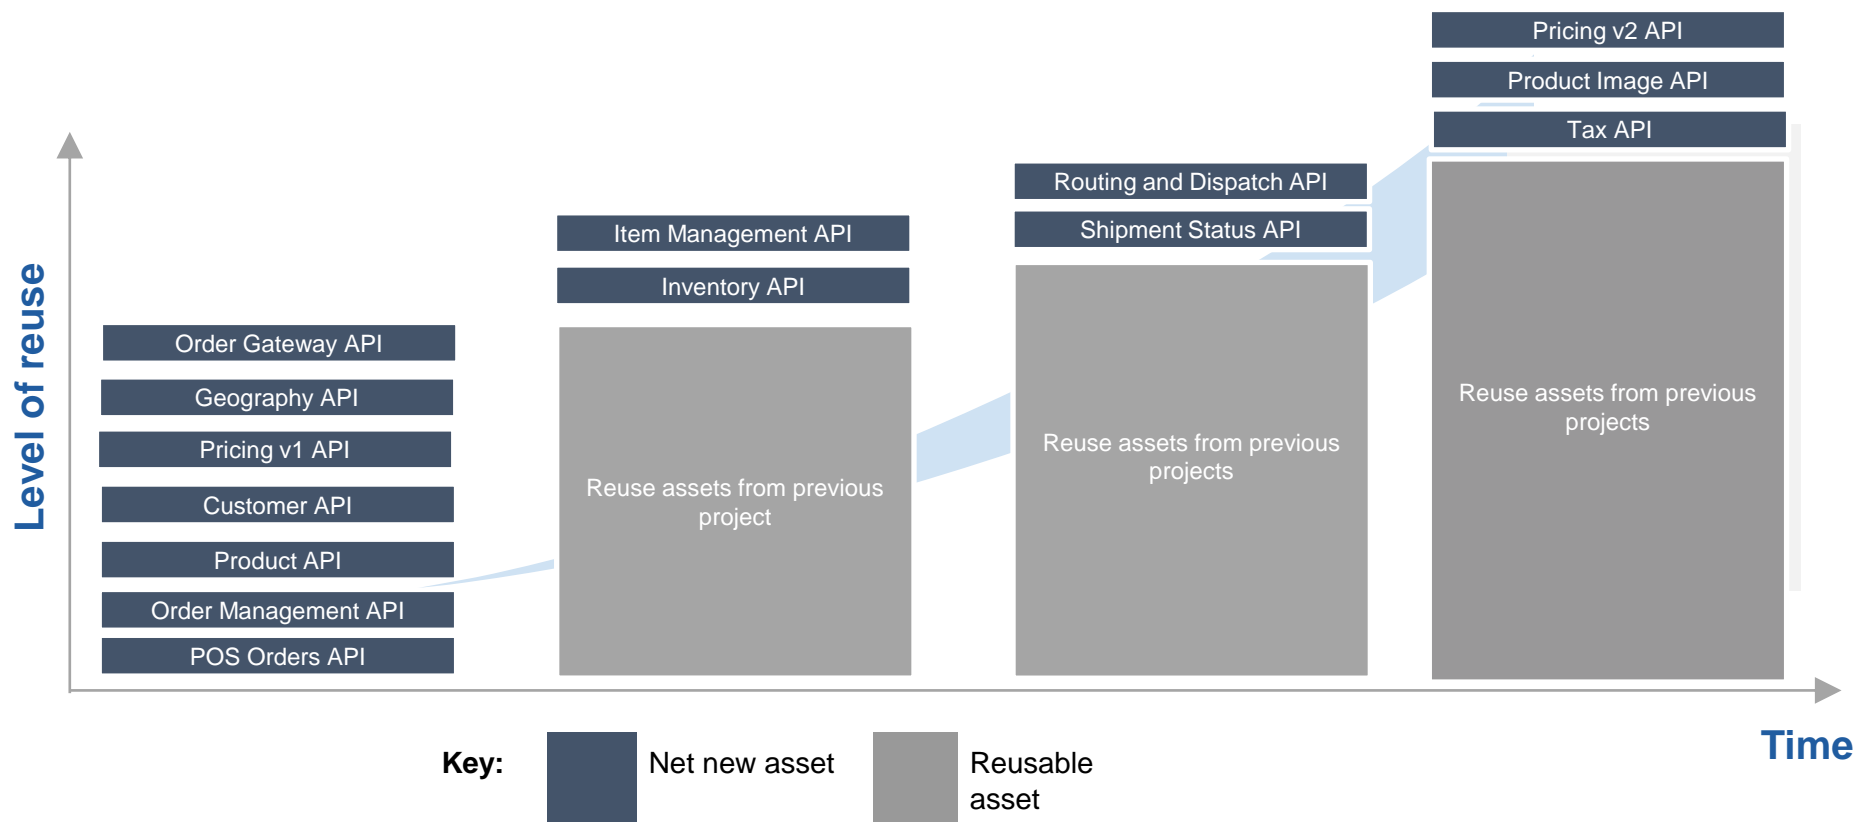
Level of reuse

Order Gateway API
Geography API
Pricing v1 API
Customer API
Product API
Order Management API
POS Orders API

Item Management API
Inventory API
Reuse assets from previous project

Routing and Dispatch API
Shipment Status API
Reuse assets from previous projects

Pricing v2 API
Product Image API
Tax API
Reuse assets from previous projects

Time

Key: Net new asset Reusable asset